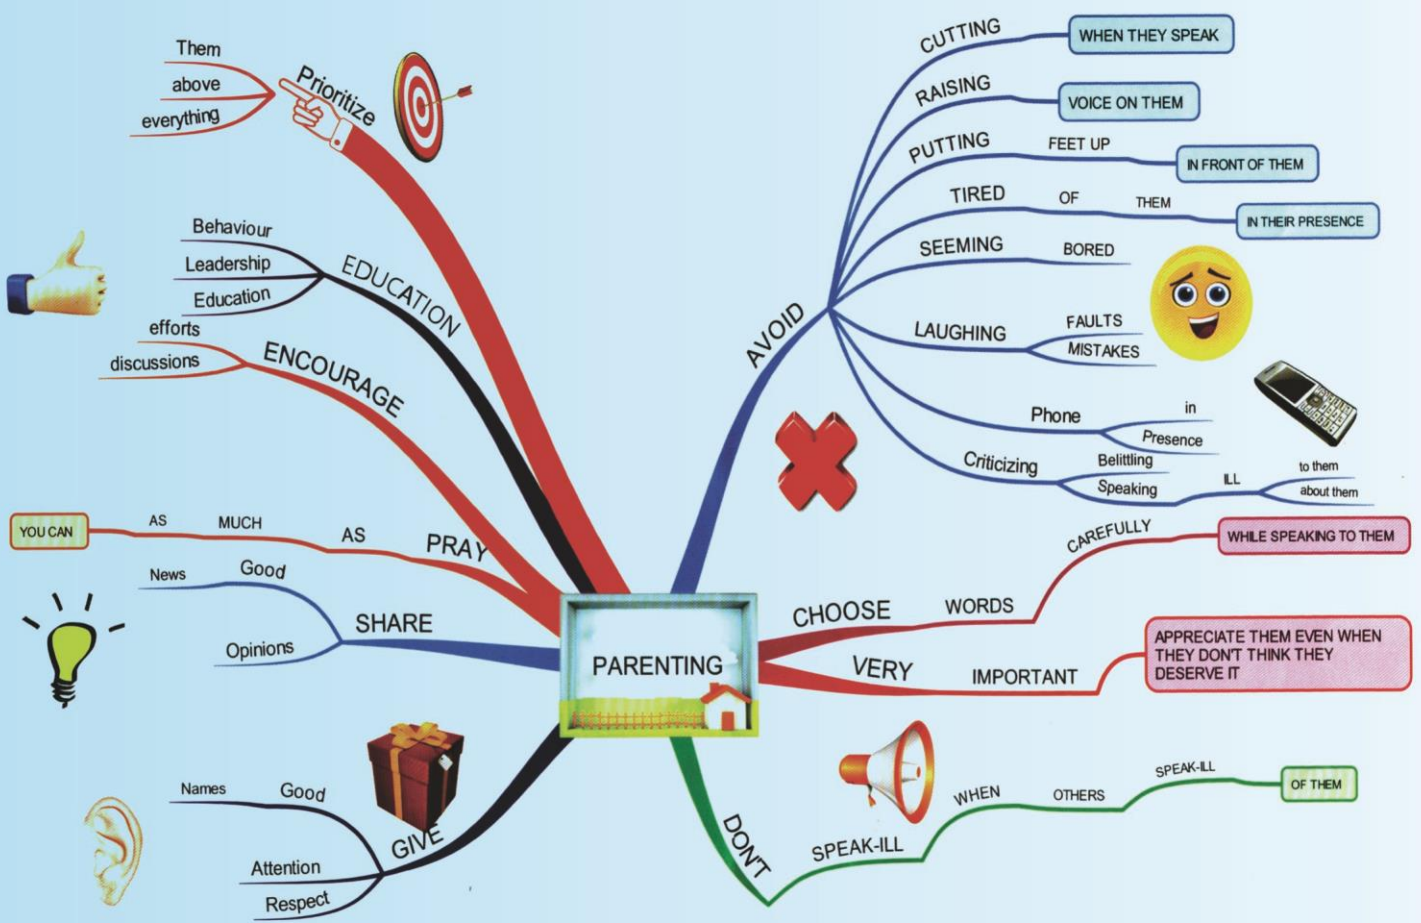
Them
above
everything
Prioritize

Behaviour
Leadership
Education
EDUCATION

efforts
discussions
ENCOURAGE

YOU CAN
AS
MUCH
AS
PRAY

News
Good
Opinions
SHARE

Names
Good
Attention
Respect
GIVE

PARENTING

AVOID
CUTTING
WHEN THEY SPEAK
RAISING
VOICE ON THEM
PUTTING
FEET UP
IN FRONT OF THEM
TIRED
OF
THEM
IN THEIR PRESENCE
SEEMING
BORED
LAUGHING
FAULTS
MISTAKES
Phone
in
Presence
Criticizing
Belittling
Speaking
ILL
to them
about them

CHOOSE
WORDS
CAREFULLY
WHILE SPEAKING TO THEM

VERY
IMPORTANT
APPRECIATE THEM EVEN WHEN THEY DON'T THINK THEY DESERVE IT

DON'T
SPEAK-ILL
WHEN
OTHERS
SPEAK-ILL
OF THEM